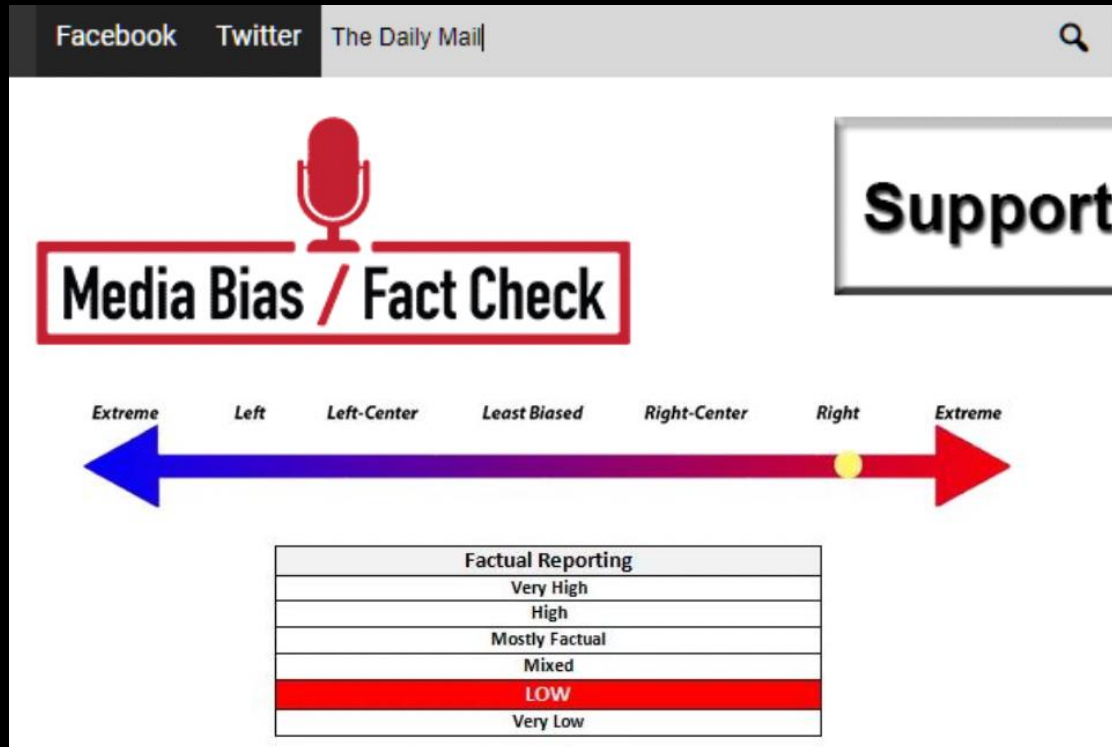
Facebook Twitter The Daily Mail

Media Bias / Fact Check

Support

Extreme Left Left-Center Least Biased Right-Center Right Extreme

| Factual Reporting |
|---|
| Very High |
| High |
| Mostly Factual |
| Mixed |
| LOW |
| Very Low |